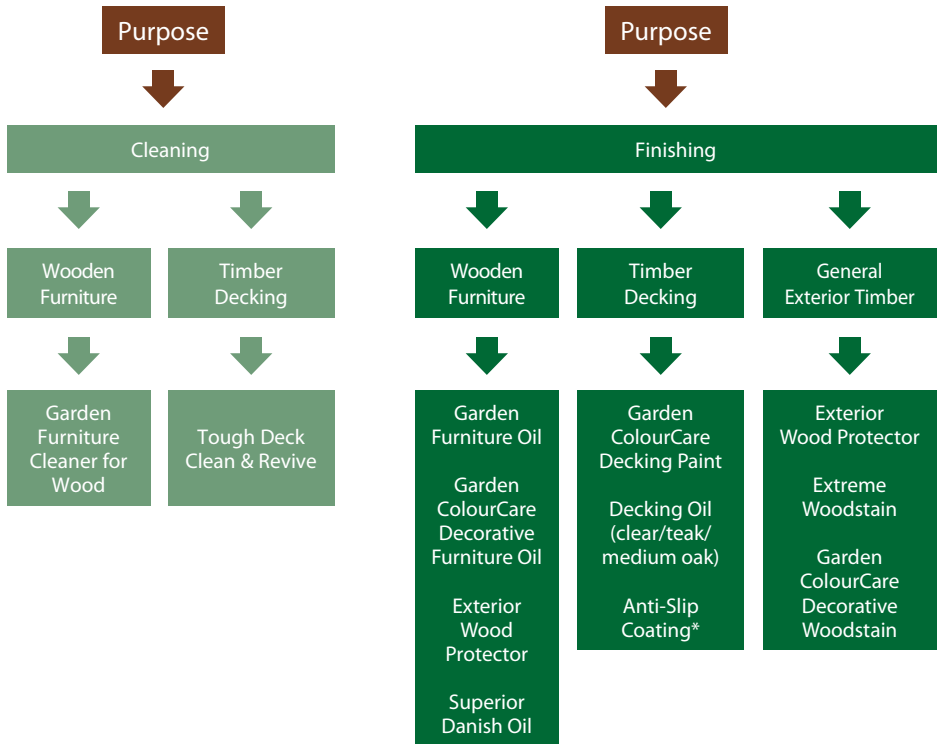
Purpose

Cleaning

Wooden Furniture

Timber Decking

Garden Furniture Cleaner for Wood

Tough Deck Clean & Revive

Purpose

Finishing

Wooden Furniture

Timber Decking

General Exterior Timber

Garden Furniture Oil

Garden ColourCare Decorative Furniture Oil

Exterior Wood Protector

Superior Danish Oil

Garden ColourCare Decking Paint

Decking Oil (clear/teak/ medium oak)

Anti-Slip Coating*

Exterior Wood Protector

Extreme Woodstain

Garden ColourCare Decorative Woodstain